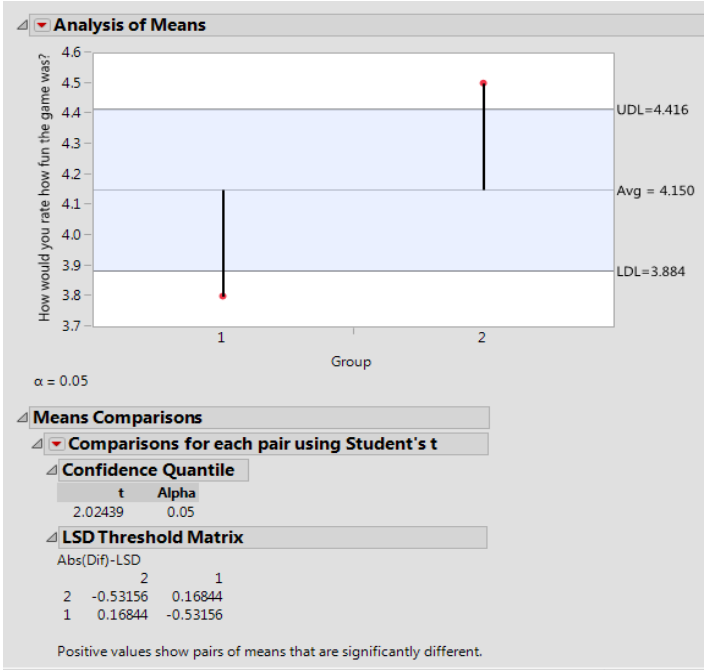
Analysis of Means

How would you rate how fun the game was?

4.6
4.5
4.4
4.3
4.2
4.1
4.0
3.9
3.8
3.7

UDL=4.416
Avg = 4.150
LDL=3.884

1
2
Group

α = 0.05

Means Comparisons

Comparisons for each pair using Student's t

Confidence Quantile

| t | Alpha |
|---|---|
| 2.02439 | 0.05 |

LSD Threshold Matrix

Abs(Dif)-LSD

| | 2 | 1 |
|---|---|---|
| 2 | -0.53156 | 0.16844 |
| 1 | 0.16844 | -0.53156 |

Positive values show pairs of means that are significantly different.